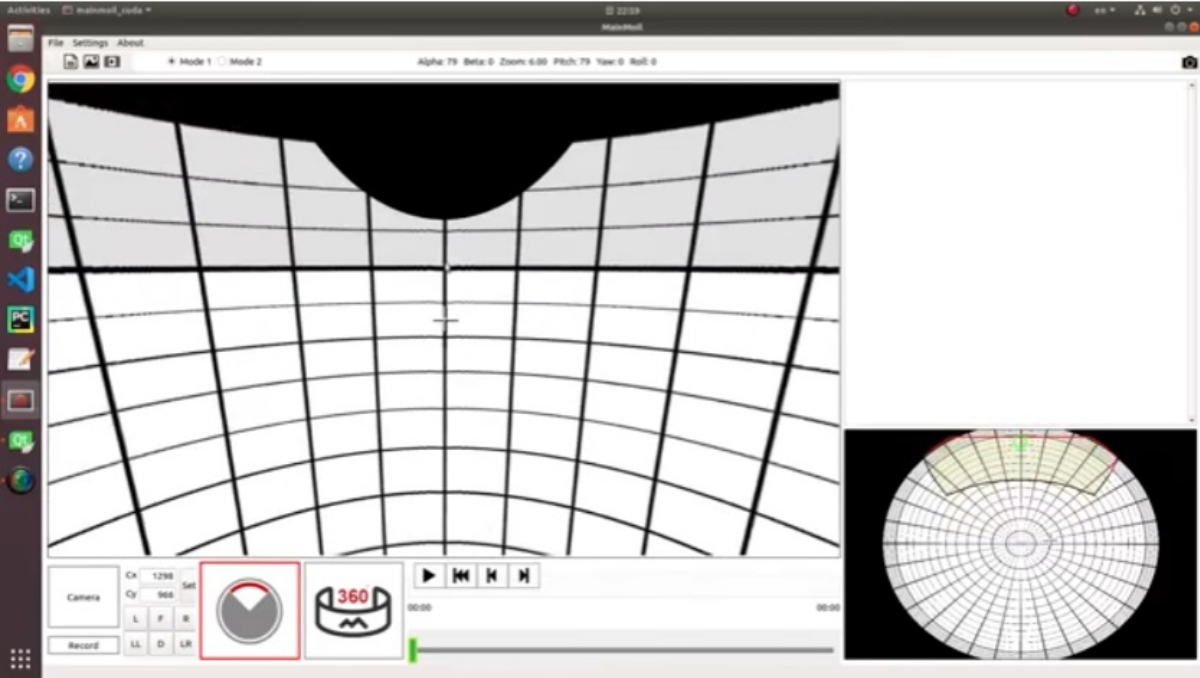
Activities mainmoil_cuda ▾
22:59
en ▾
MainMoil

File Settings About

Mode 1 Mode 2

Alpha: 79 Beta: 0 Zoom: 6.00 Pitch: 79 Yaw: 0 Roll: 0

Camera

Cx 1298
Cy 966
Set

L F R
LL D LR

Record

360

00:00
00:00

PC
Qt
Qt